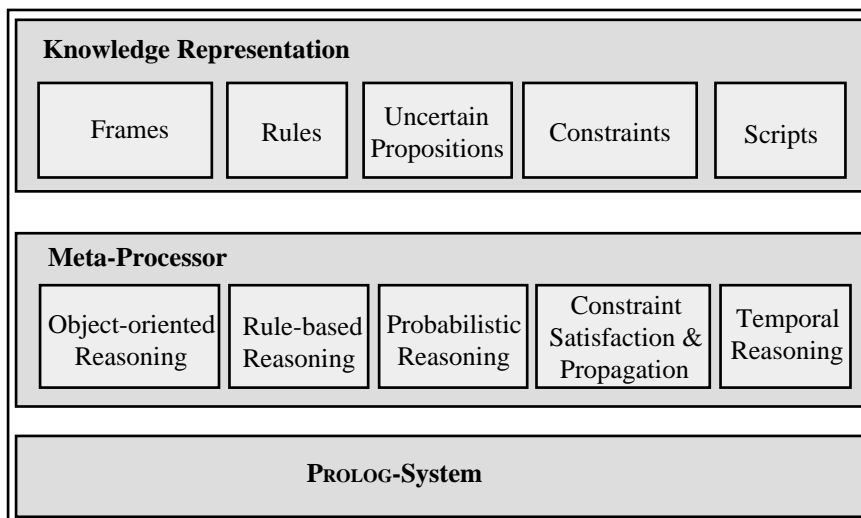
Knowledge Representation

Frames

Rules

Uncertain Propositions

Constraints

Scripts

Meta-Processor

Object-oriented Reasoning

Rule-based Reasoning

Probabilistic Reasoning

Constraint Satisfaction & Propagation

Temporal Reasoning

PROLOG-System